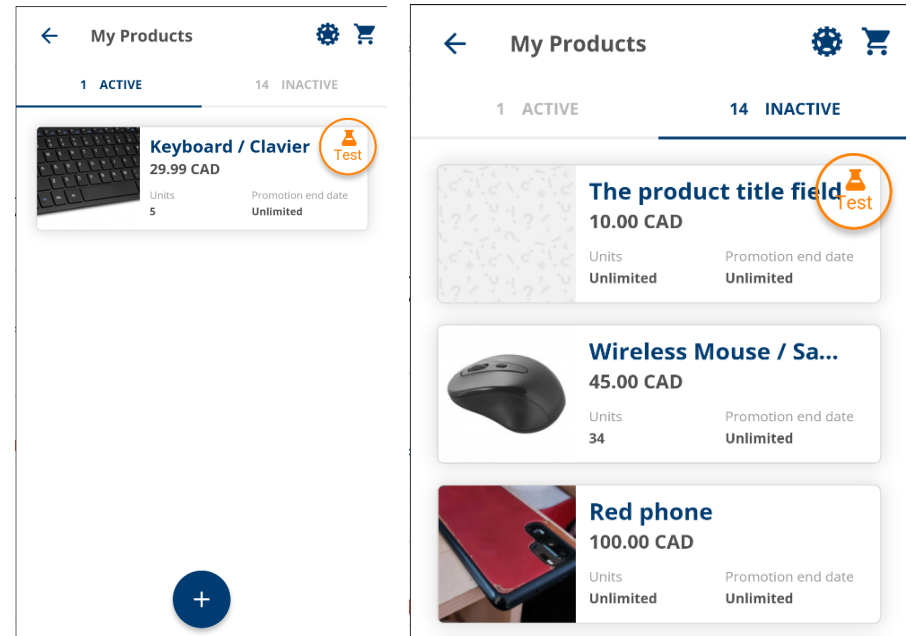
My Products

1 ACTIVE

14 INACTIVE

Keyboard / Clavier
29.99 CAD
Test
Units
5
Promotion end date
Unlimited

My Products

1 ACTIVE

14 INACTIVE

The product title field
10.00 CAD
Test
Units
Unlimited
Promotion end date
Unlimited

Wireless Mouse / Sa...
45.00 CAD
Units
34
Promotion end date
Unlimited

Red phone
100.00 CAD
Units
Unlimited
Promotion end date
Unlimited